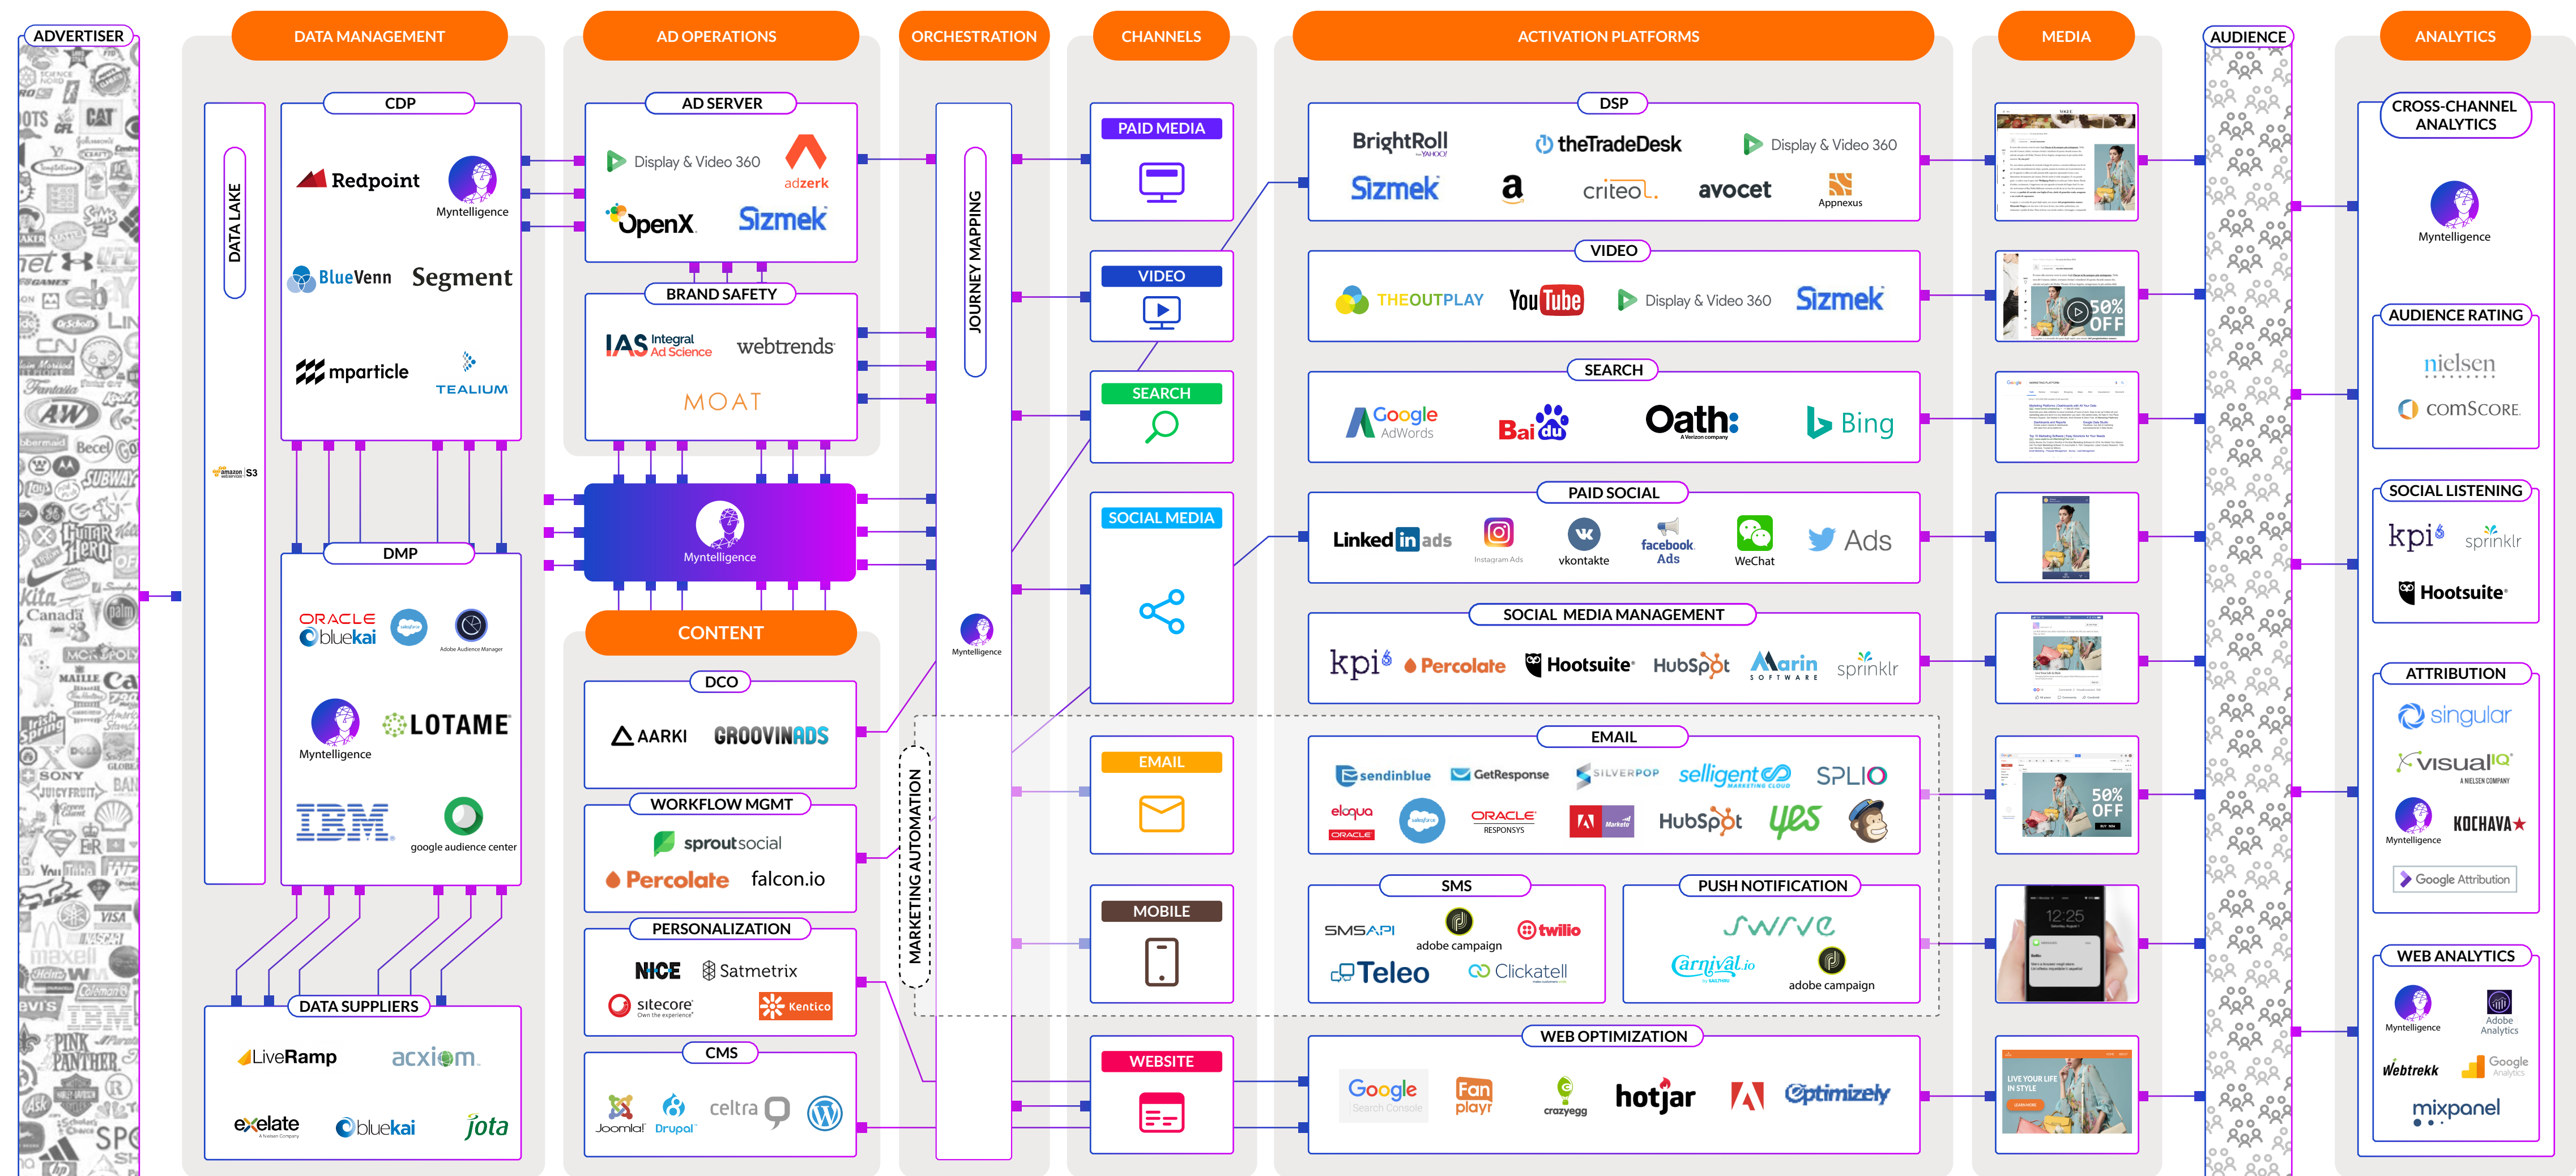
ADVERTISER

DATA MANAGEMENT

DATA LAKE

amazon S3

CDP

Redpoint
Myntelligence
BlueVenn
Segment
mparticle
TEALIUM

DMP

ORACLE bluekai
Adobe Audience Manager
Myntelligence
LOTAME
IBM
google audience center

DATA SUPPLIERS

LiveRamp
acxiom
exelate
bluekai
jota

AD OPERATIONS

AD SERVER

Display & Video 360
adzerk
OpenX
Sizmek

BRAND SAFETY

IAS Integral Ad Science
webtrends
MOAT

Myntelligence

CONTENT

DCO

AARKI
GROOVINADS

WORKFLOW MGMT

sproutsocial
Percolate
falcon.io

PERSONALIZATION

NICE
Satmetrix
sitecore
Kentico

CMS

Joomla!
Drupal
celtra

ORCHESTRATION

JOURNEY MAPPING

Myntelligence

MARKETING AUTOMATION

CHANNELS

PAID MEDIA

VIDEO

SEARCH

SOCIAL MEDIA

EMAIL

MOBILE

WEBSITE

ACTIVATION PLATFORMS

DSP

BrightRoll
theTradeDesk
Display & Video 360
Sizmek
a
criteo
avocet
Appnexus

VIDEO

THEOUTPLAY
YouTube
Display & Video 360
Sizmek

SEARCH

Google AdWords
Baidu
Oath:
Bing

PAID SOCIAL

LinkedIn ads
Instagram Ads
vkontakte
facebook Ads
WeChat
Ads

SOCIAL MEDIA MANAGEMENT

kpi
Percolate
Hootsuite
HubSpot
Marin SOFTWARE
sprinklr

EMAIL

sendinblue
GetResponse
SILVERPOP
selligent
SPLIO
eloqua ORACLE
ORACLE RESPONSYS
Marketo
HubSpot
yes

SMS

SMSAPI
adobe campaign
twilio
Teleo
Clickatell

PUSH NOTIFICATION

Swrve
carnival.io
adobe campaign

WEB OPTIMIZATION

Google Search Console
Fanplayr
crazyegg
hotjar
Optimizely

MEDIA

50% OFF
50% OFF
12:25

AUDIENCE

ANALYTICS

CROSS-CHANNEL ANALYTICS

Myntelligence

AUDIENCE RATING

nielsen
comScore

SOCIAL LISTENING

kpi
sprinklr
Hootsuite

ATTRIBUTION

singular
visualIQ A NIELSEN COMPANY
Myntelligence
KOCHAVA
Google Attribution

WEB ANALYTICS

Myntelligence
Adobe Analytics
Webtrekk
Google Analytics
mixpanel